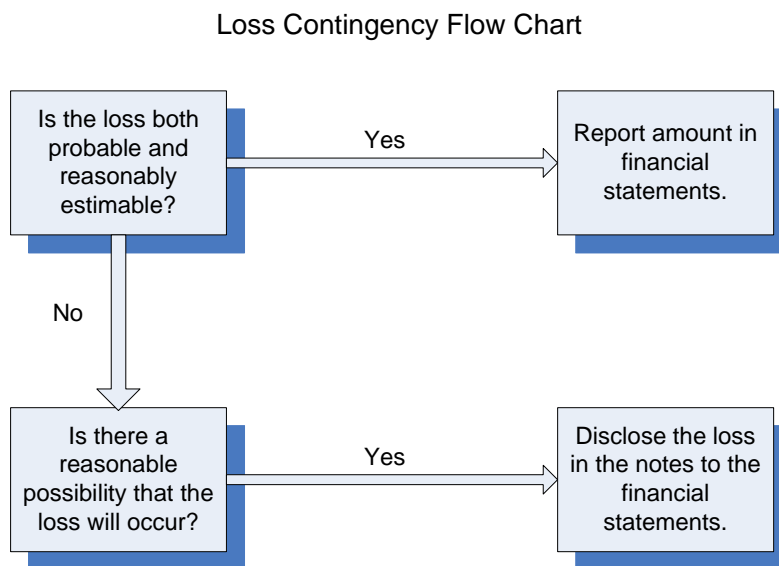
Loss Contingency Flow Chart

Is the loss both probable and reasonably estimable?

Yes

Report amount in financial statements.

No

Is there a reasonable possibility that the loss will occur?

Yes

Disclose the loss in the notes to the financial statements.